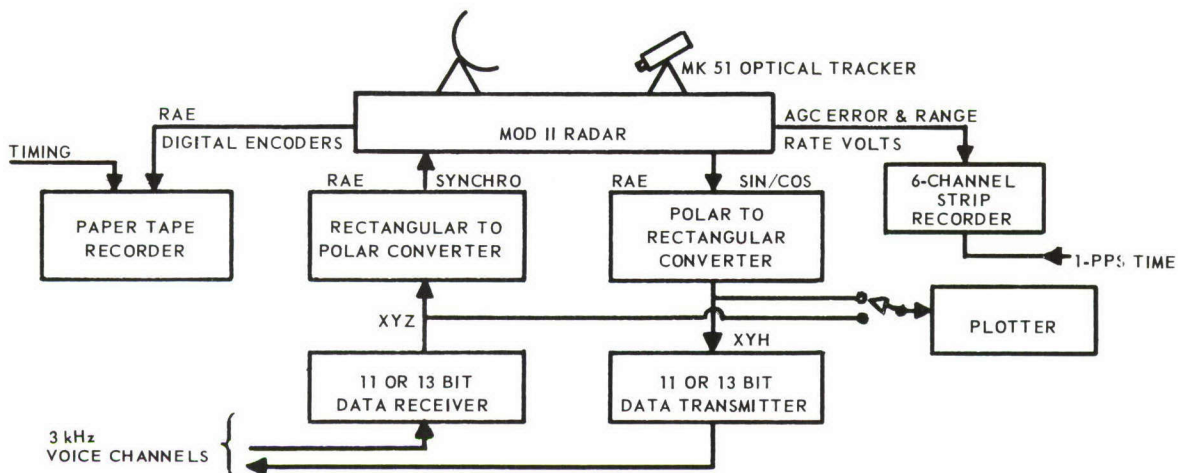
MK 51 OPTICAL TRACKER

RAE
DIGITAL ENCODERS

MOD II RADAR

AGC ERROR & RANGE
RATE VOLTS

TIMING

PAPER TAPE RECORDER

RAE
SYNCHRO

RECTANGULAR TO POLAR CONVERTER

RAE
SIN/COS

POLAR TO RECTANGULAR CONVERTER

6-CHANNEL STRIP RECORDER

1-PPS TIME

XYZ

XYH

PLOTTER

11 OR 13 BIT DATA RECEIVER

11 OR 13 BIT DATA TRANSMITTER

3 kHz
VOICE CHANNELS